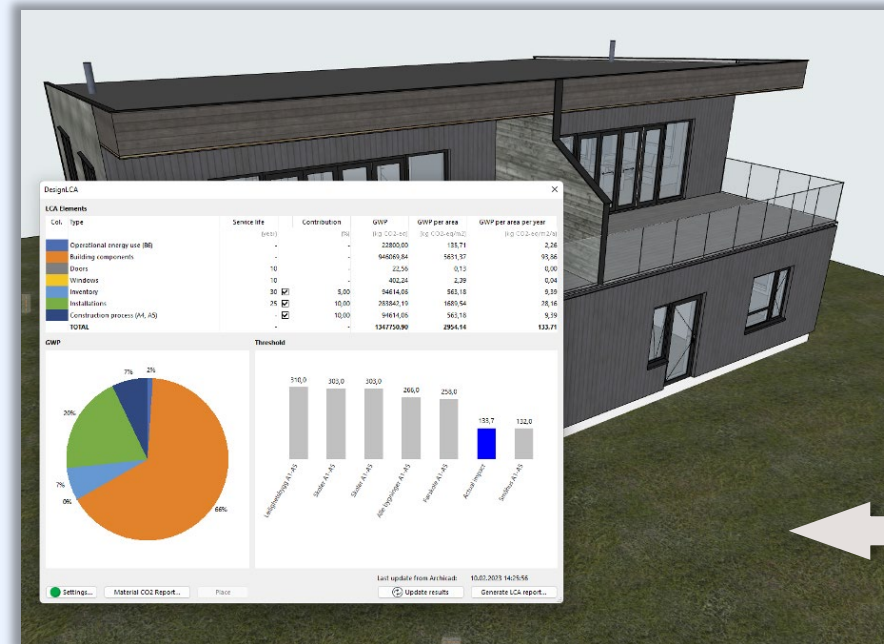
DesignLCA

LCA Elements

| Col. | Type | Service life | | Contribution | GWP | GWP per area | GWP per area per year |
|---|---|---|---|---|---|---|---|
| | | (year) | | (%) | (kg CO2-eq) | (kg CO2-eq/m2) | (kg CO2-eq/m2/a) |
| | Operational energy use (B6) | - | | - | 22800,00 | 135,71 | 2,26 |
| | Building components | - | | - | 946059,84 | 5631,37 | 93,86 |
| | Doors | 10 | | - | 22,56 | 0,13 | 0,00 |
| | Windows | 10 | | - | 402,24 | 2,39 | 0,04 |
| | Inventory | 30 | ☑ | 5,00 | 94614,06 | 563,18 | 9,39 |
| | Installations | 25 | ☑ | 10,00 | 283842,19 | 1689,54 | 28,16 |
| | Construction process (A4, A5) | - | ☑ | 10,00 | 94614,06 | 563,18 | 9,39 |
| | TOTAL | | | - | 1347750,90 | 2954,14 | 133,71 |

GWP

2%
7%
20%
7%
0%
66%

Threshold

310,0
303,0
303,0
286,0
256,0
133,7
132,0

Leiligheetsbygg A1-A5
Skoler A1-A5
Skoler A1-A5
Alle bygningen A1-A5
Førskole A1-A5
Actual import
Småhus A1-A5

Last update from Archicad: 10.03.2023 14:29:56

Settings...
Material CO2 Report...
Place
Update results
Generate LCA report...